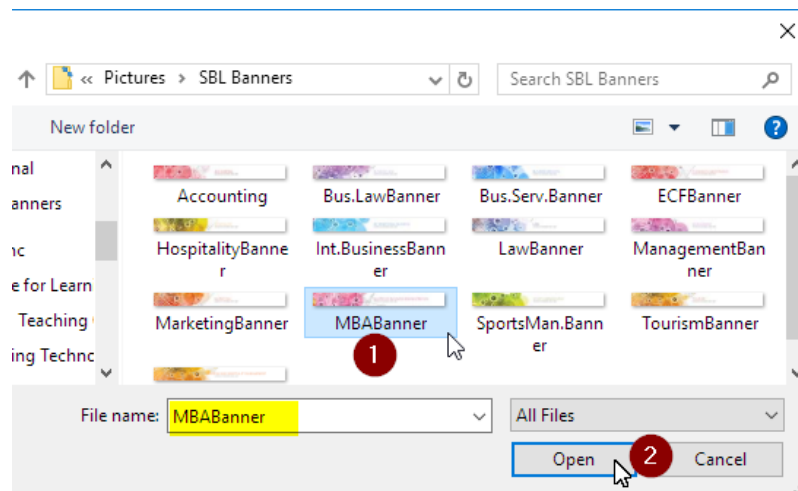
« Pictures > SBL Banners

Search SBL Banners

New folder

nal
anners
nc
e for Learn
Teaching
ing Techno

Accounting
Bus.LawBanner
Bus.Serv.Banner
ECFBanner
HospitalityBanner
Int.BusinessBanner
LawBanner
ManagementBanner
MarketingBanner
MBABanner
SportsMan.Banner
TourismBanner

1

File name: MBABanner
All Files

Open
2
Cancel